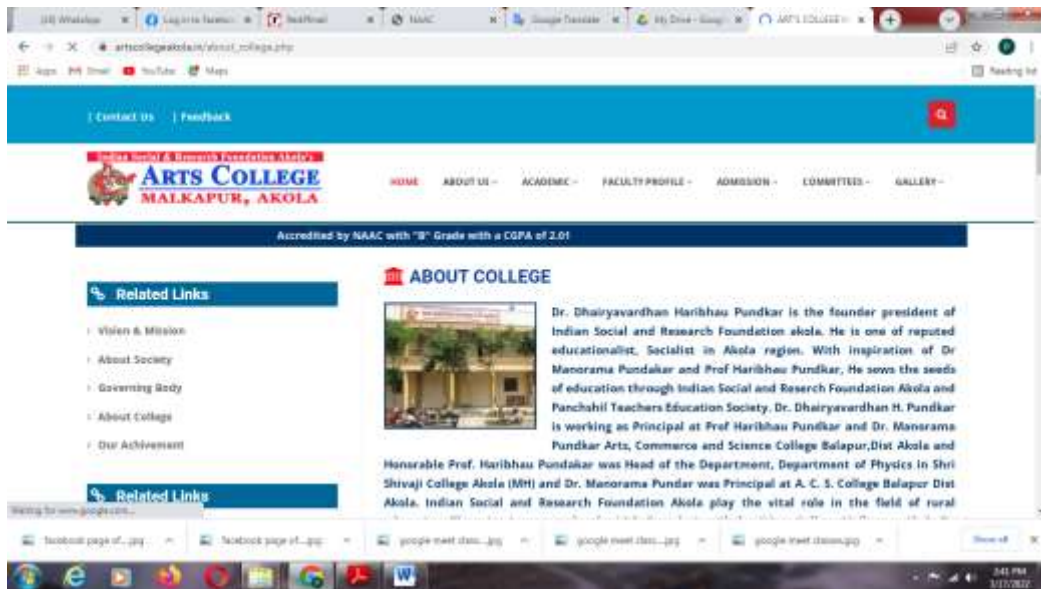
(18) WhatsApp | Log in to Facebook | Rediffmail | NAAC | Google Translate | My Drive - Google | ARTS COLLEGE

artscollegeakola.in/about_college.php

Apps | Gmail | YouTube | Maps | Reading list

| Contact Us | Feedback

Indian Social & Research Foundation Akola's
ARTS COLLEGE
MALKAPUR, AKOLA

HOME | ABOUT US | ACADEMIC | FACULTY PROFILE | ADMISSION | COMMITTEES | GALLERY

Accredited by NAAC with "B" Grade with a CGPA of 2.01

Related Links

Vision & Mission
About Society
Governing Body
About College
Our Achievement

Related Links

ABOUT COLLEGE

Dr. Dhairyavardhan Haribhau Pundkar is the founder president of Indian Social and Research Foundation akola. He is one of reputed educationalist, Socialist in Akola region. With inspiration of Dr Manorama Pundakar and Prof Haribhau Pundkar, He sows the seeds of education through Indian Social and Reserch Foundation Akola and Panchshil Teachers Education Society. Dr. Dhairyavardhan H. Pundkar is working as Principal at Prof Haribhau Pundkar and Dr. Manorama Pundkar Arts, Commerce and Science College Balapur,Dist Akola and Honorable Prof. Haribhau Pundakar was Head of the Department, Department of Physics in Shri Shivaji College Akola (MH) and Dr. Manorama Pundar was Principal at A. C. S. College Balapur Dist Akola. Indian Social and Research Foundation Akola play the vital role in the field of rural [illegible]

Waiting for www.google.com...

facebook page of....jpg | facebook page of....jpg | google meet class....jpg | google meet class....jpg | google meet classes.jpg | Show all

3:41 PM
3/17/2022